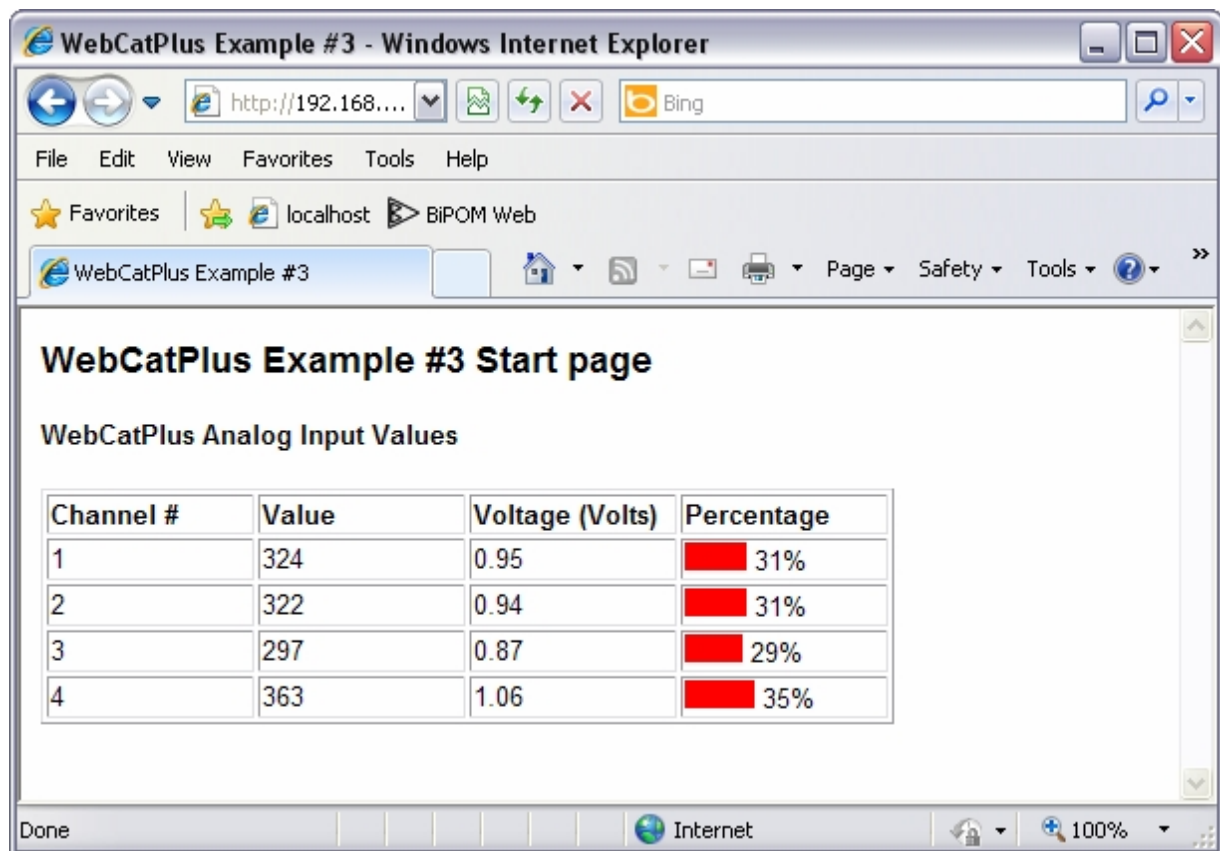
WebCatPlus Example #3 - Windows Internet Explorer

http://192.168....

Bing

File Edit View Favorites Tools Help

Favorites localhost BiPOM Web

WebCatPlus Example #3

Page ▾ Safety ▾ Tools ▾

WebCatPlus Example #3 Start page

WebCatPlus Analog Input Values

| Channel # | Value | Voltage (Volts) | Percentage |
|---|---|---|---|
| 1 | 324 | 0.95 | 31% |
| 2 | 322 | 0.94 | 31% |
| 3 | 297 | 0.87 | 29% |
| 4 | 363 | 1.06 | 35% |

Done

Internet

100%